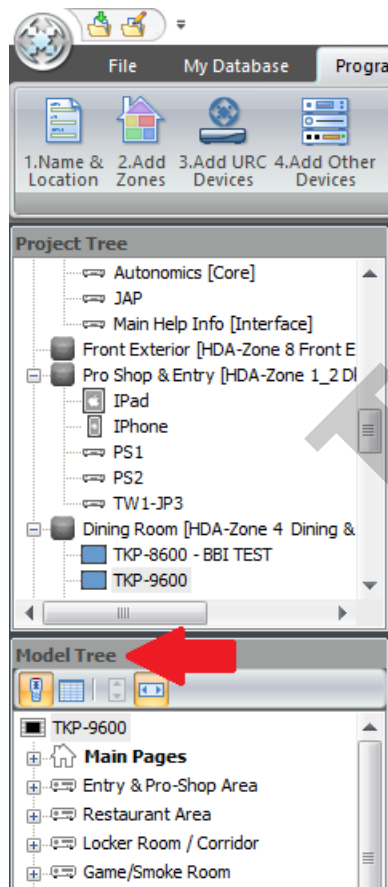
File
My Database
Progra

1.Name & Location
2.Add Zones
3.Add URC Devices
4.Add Other Devices

Project Tree
Autonomics [Core]
JAP
Main Help Info [Interface]
Front Exterior [HDA-Zone 8 Front E
Pro Shop & Entry [HDA-Zone 1_2 Di
IPad
IPhone
PS1
PS2
TW1-JP3
Dining Room [HDA-Zone 4 Dining &
TKP-8600 - BBI TEST
TKP-9600

Model Tree
TKP-9600
Main Pages
Entry & Pro-Shop Area
Restaurant Area
Locker Room / Corridor
Game/Smoke Room